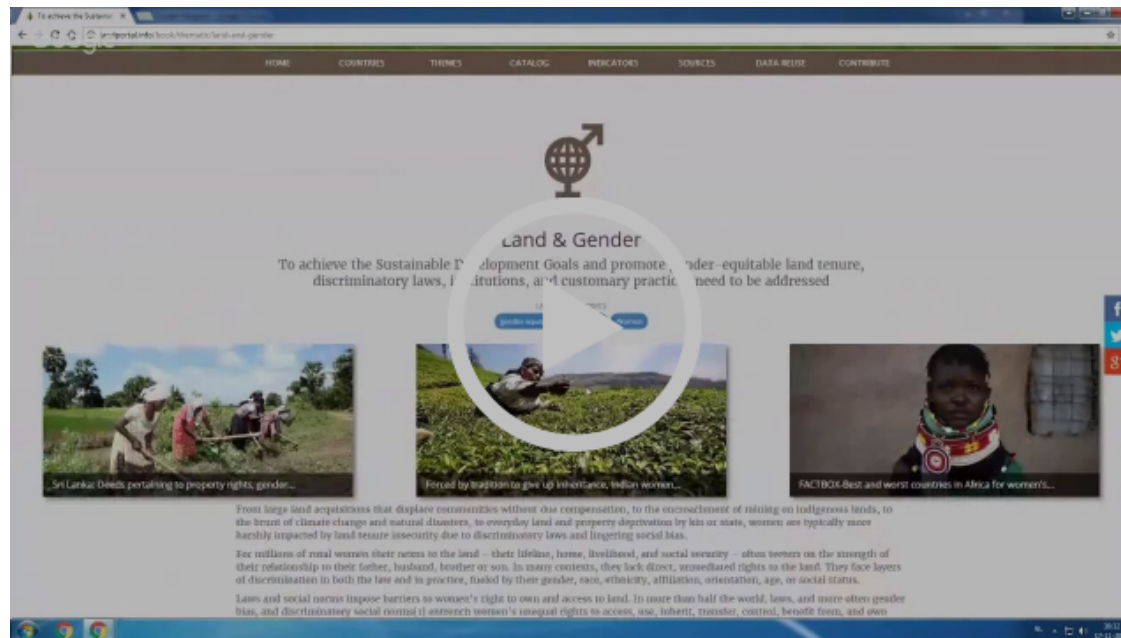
To achieve the Sustainab ×

landportal.info/book/thematic/land-and-gender

HOME COUNTRIES THEMES CATALOG INDICATORS SOURCES DATA REUSE CONTRIBUTE

Land & Gender

To achieve the Sustainable D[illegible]elopment Goals and promote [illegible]nder-equitable land tenure, discriminatory laws, i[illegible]stitutions, a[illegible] customary practic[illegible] need to be addressed

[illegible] Women

Sri Lanka: Deeds pertaining to property rights, gender...

Forced by tradition to give up inheritance, Indian women...

FACTBOX-Best and worst countries in Africa for women's...

From large land acquisitions that displace communities without due compensation, to the encroachment of mining on indigenous lands, to the brunt of climate change and natural disasters, to everyday land and property deprivation by kin or state, women are typically more harshly impacted by land tenure insecurity due to discriminatory laws and lingering social bias.

For millions of rural women their access to the land – their lifeline, home, livelihood, and social security – often teeters on the strength of their relationship to their father, husband, brother or son. In many contexts, they lack direct, unmediated rights to the land. They face layers of discrimination in both the law and in practice, fueled by their gender, race, ethnicity, affiliation, orientation, age, or social status.

Laws and social norms impose barriers to women's right to own and access to land. In more than half the world, laws, and more often gender bias, and discriminatory social norms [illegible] entrench women's unequal rights to access, use, inherit, transfer, control, benefit from, and own